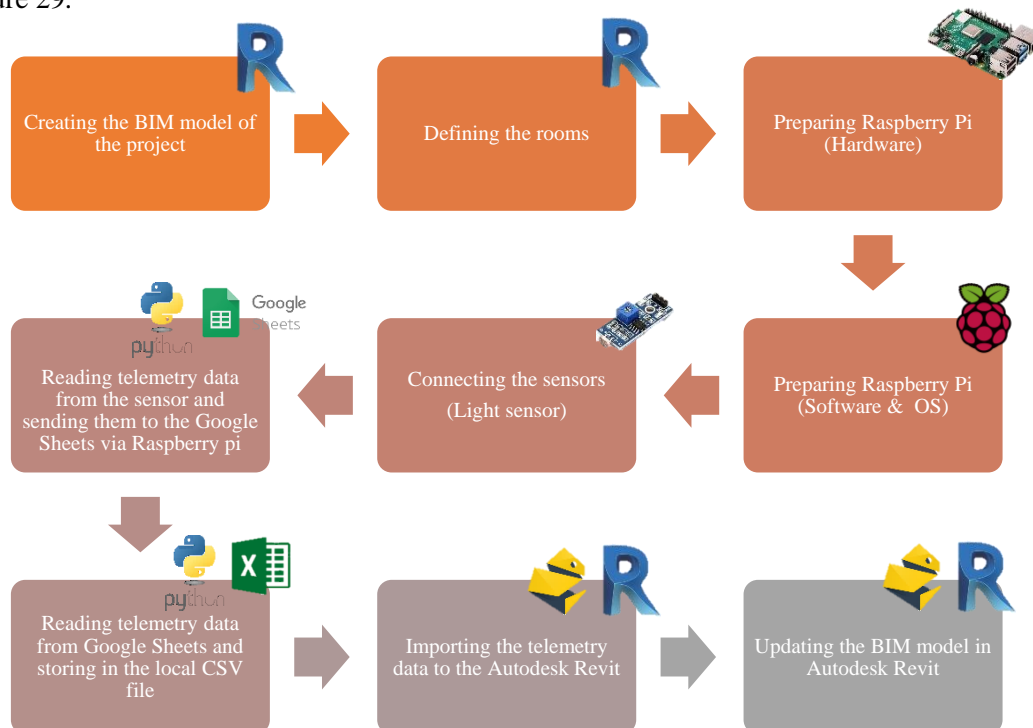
ure 29.

R

Creating the BIM model of the project

R

Defining the rooms

Preparing Raspberry Pi (Hardware)

python

Google Sheets

Reading telemetry data from the sensor and sending them to the Google Sheets via Raspberry pi

Connecting the sensors (Light sensor)

Preparing Raspberry Pi (Software & OS)

python

X

Reading telemetry data from Google Sheets and storing in the local CSV file

R

Importing the telemetry data to the Autodesk Revit

R

Updating the BIM model in Autodesk Revit